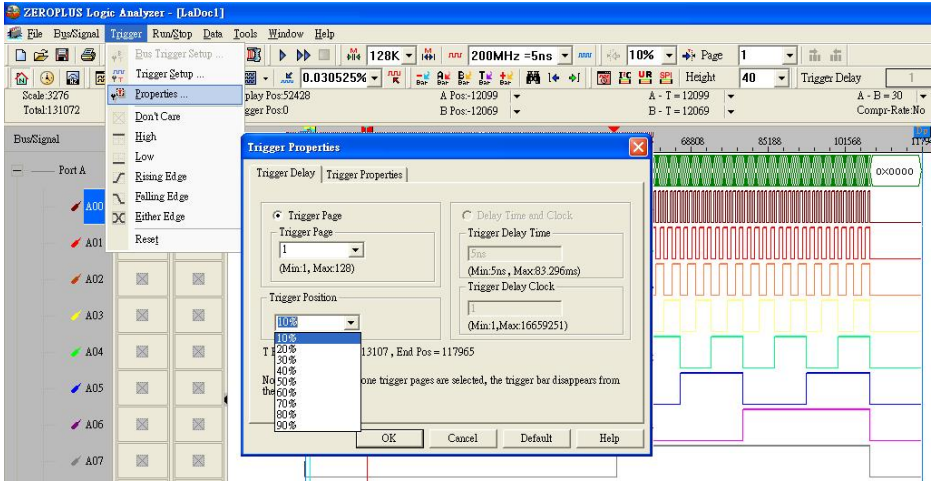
ZEROPLUS Logic Analyzer - [LaDoc1]

File Bus/Signal Trigger Run/Stop Data Tools Window Help

128K 200MHz =5ns 10% Page 1

0.030525% Height 40 Trigger Delay 1

Scale:3276
Total:131072

play Pos:52428
gger Pos:0

A Pos:-12099
B Pos:-12069

A - T = 12099
B - T = 12069

A - B = 30
Compr-Rate:No

Bus Trigger Setup ...
Trigger Setup ...
Properties ...
Don't Care
High
Low
Rising Edge
Falling Edge
Either Edge
Reset

Bus/Signal

Port A
A00
A01
A02
A03
A04
A05
A06
A07

68808 85188 101568

0X0000

Trigger Properties

Trigger Delay | Trigger Properties

Trigger Page
Trigger Page
1
(Min:1, Max:128)

Trigger Position
10%
10%
20%
30%
40%
50%
60%
70%
80%
90%

Delay Time and Clock
Trigger Delay Time
5ns
(Min:5ns , Max:83.296ms)
Trigger Delay Clock
1
(Min:1,Max:16659251)

T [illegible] 13107 , End Pos = 117965

No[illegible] one trigger pages are selected, the trigger bar disappears from the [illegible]

OK Cancel Default Help